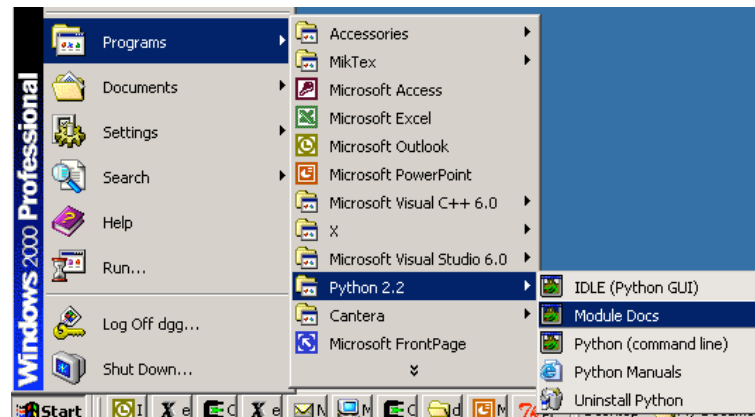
Windows 2000 Professional

Programs
Documents
Settings
Search
Help
Run...
Log Off dgg...
Shut Down...

Accessories
MikTex
Microsoft Access
Microsoft Excel
Microsoft Outlook
Microsoft PowerPoint
Microsoft Visual C++ 6.0
X
Microsoft Visual Studio 6.0
Python 2.2
Cantera
Microsoft FrontPage

IDLE (Python GUI)
Module Docs
Python (command line)
Python Manuals
Uninstall Python

Start